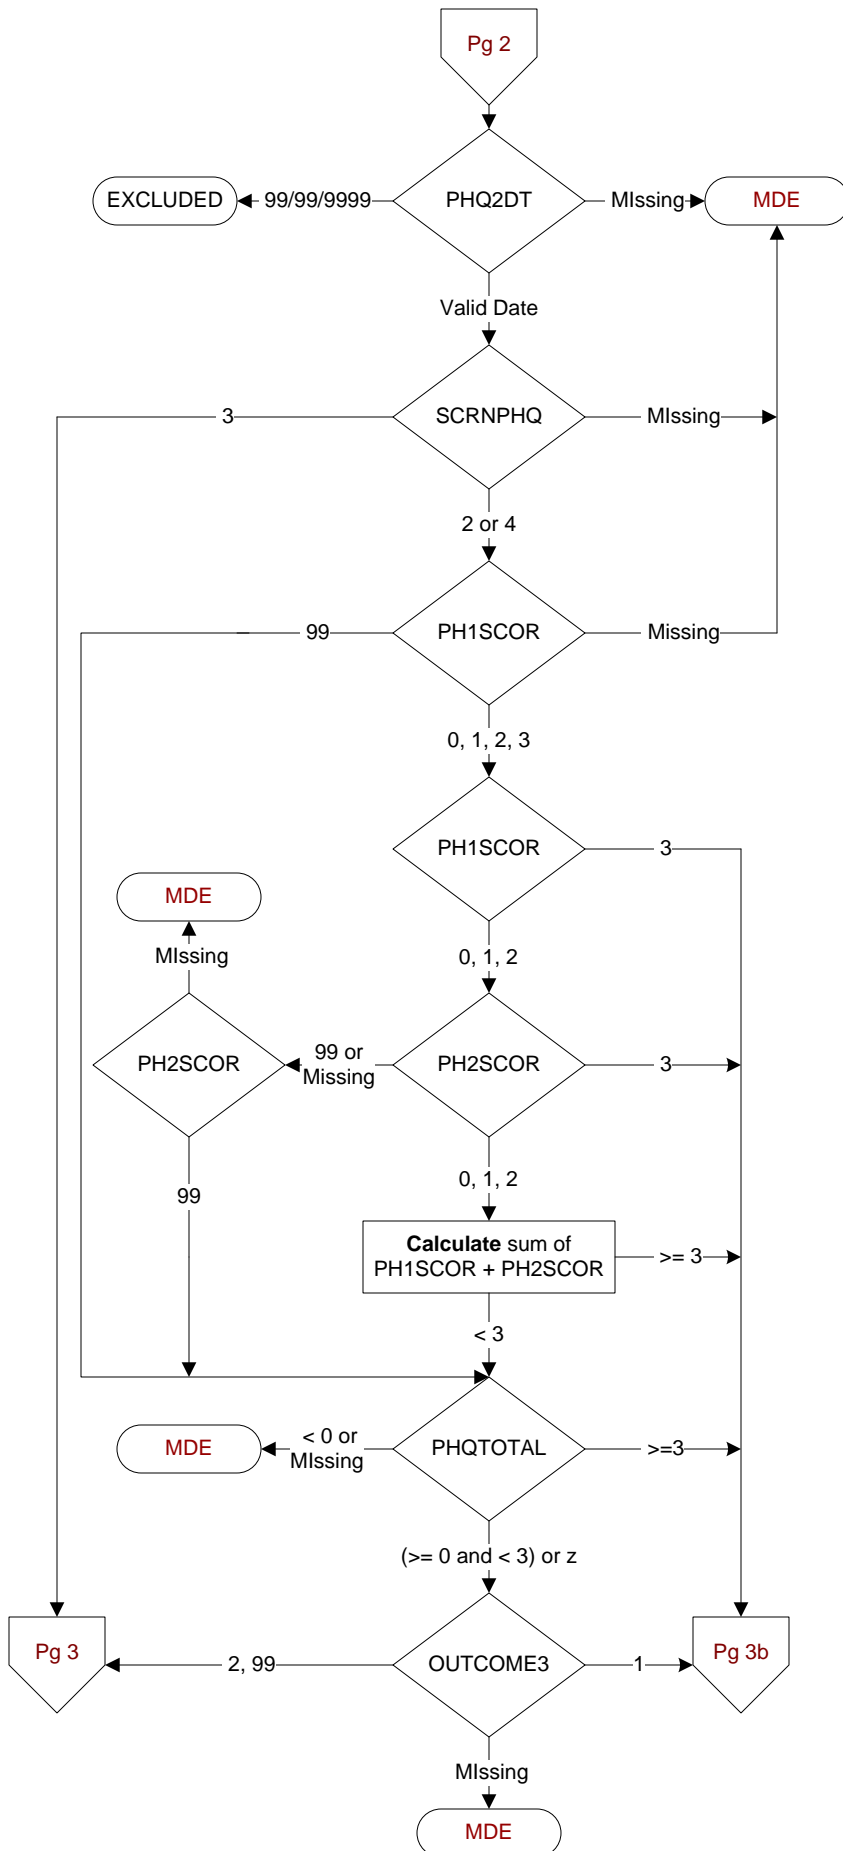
Pg 2

PHQ2DT

EXCLUDED

99/99/9999

MIssing

MDE

Valid Date

SCRNPHQ

3

MIssing

2 or 4

PH1SCOR

99

Missing

0, 1, 2, 3

PH1SCOR

3

MDE

MIssing

0, 1, 2

PH2SCOR

99 or Missing

PH2SCOR

3

99

0, 1, 2

**Calculate** sum of PH1SCOR + PH2SCOR

>= 3

< 3

MDE

< 0 or MIssing

PHQTOTAL

>=3

(>= 0 and < 3) or z

Pg 3

2, 99

OUTCOME3

1

Pg 3b

MIssing

MDE